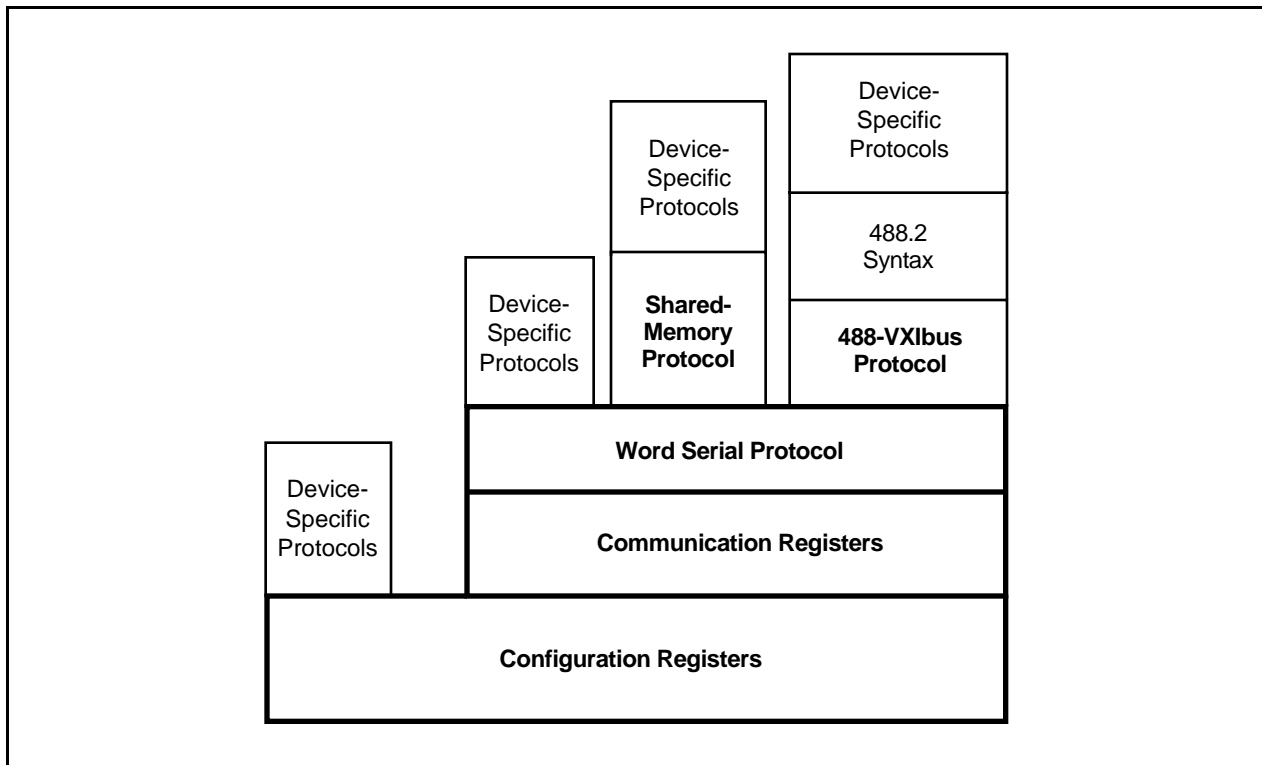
Device-Specific Protocols

Device-Specific Protocols

488.2 Syntax

Device-Specific Protocols

Shared-Memory Protocol

488-VXIbus Protocol

Device-Specific Protocols

Word Serial Protocol

Communication Registers

Configuration Registers